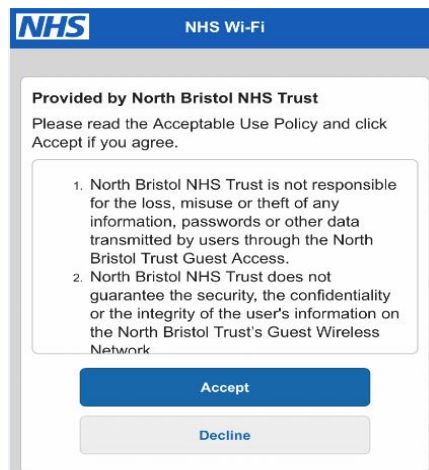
NHS

NHS Wi-Fi

Provided by North Bristol NHS Trust

Please read the Acceptable Use Policy and click Accept if you agree.

1. North Bristol NHS Trust is not responsible for the loss, misuse or theft of any information, passwords or other data transmitted by users through the North Bristol Trust Guest Access.
2. North Bristol NHS Trust does not guarantee the security, the confidentiality or the integrity of the user's information on the North Bristol Trust's Guest Wireless Network.

Accept

Decline